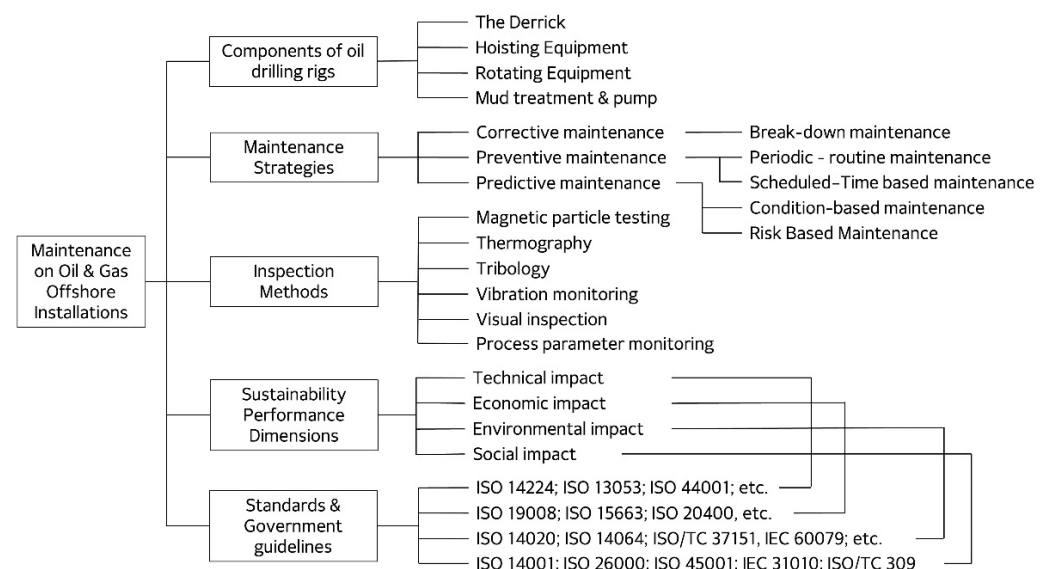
Maintenance on Oil & Gas Offshore Installations

Components of oil drilling rigs
The Derrick
Hoisting Equipment
Rotating Equipment
Mud treatment & pump

Maintenance Strategies
Corrective maintenance
Break-down maintenance
Preventive maintenance
Periodic - routine maintenance
Scheduled-Time based maintenance
Predictive maintenance
Condition-based maintenance
Risk Based Maintenance

Inspection Methods
Magnetic particle testing
Thermography
Tribology
Vibration monitoring
Visual inspection
Process parameter monitoring

Sustainability Performance Dimensions
Technical impact
Economic impact
Environmental impact
Social impact

Standards & Government guidelines
ISO 14224; ISO 13053; ISO 44001; etc.
ISO 19008; ISO 15663; ISO 20400, etc.
ISO 14020; ISO 14064; ISO/TC 37151, IEC 60079; etc.
ISO 14001; ISO 26000; ISO 45001; IEC 31010; ISO/TC 309